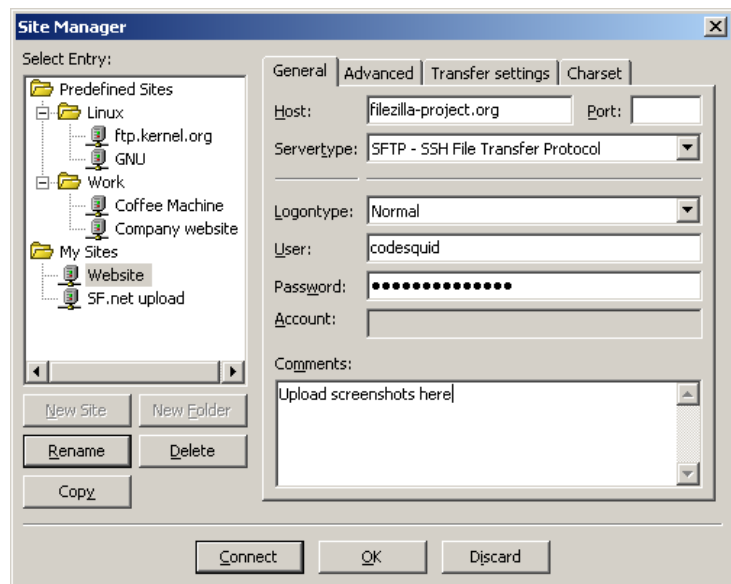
Site Manager

Select Entry:

Predefined Sites
Linux
ftp.kernel.org
GNU
Work
Coffee Machine
Company website
My Sites
Website
SF.net upload

New Site
New Folder
Rename
Delete
Copy

General
Advanced
Transfer settings
Charset

Host: filezilla-project.org
Port:
Servertype: SFTP - SSH File Transfer Protocol

Logontype: Normal
User: codesquid
Password: ••••••••••••••
Account:

Comments:
Upload screenshots here

Connect
OK
Discard